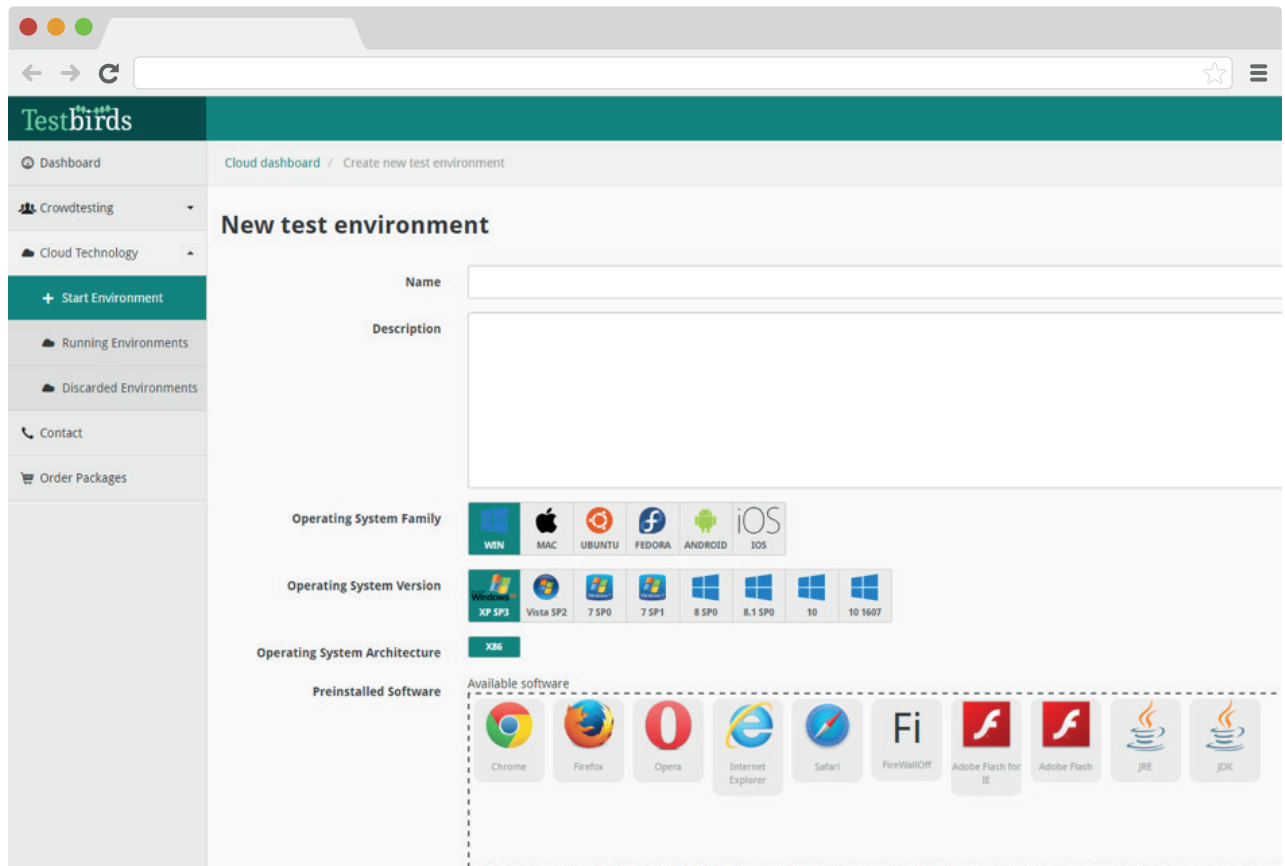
Testbirds

Dashboard
Crowdtesting
Cloud Technology
+ Start Environment
Running Environments
Discarded Environments
Contact
Order Packages

Cloud dashboard / Create new test environment

New test environment

Name

Description

Operating System Family
WIN MAC UBUNTU FEDORA ANDROID iOS IOS

Operating System Version
Windows XP SP3 Vista SP2 7 SP0 7 SP1 8 SP0 8.1 SP0 10 10 1607

Operating System Architecture
X86

Preinstalled Software
Available software
Chrome Firefox Opera Internet Explorer Safari Fi FireWallOff Adobe Flash for IE Adobe Flash JRE JDK